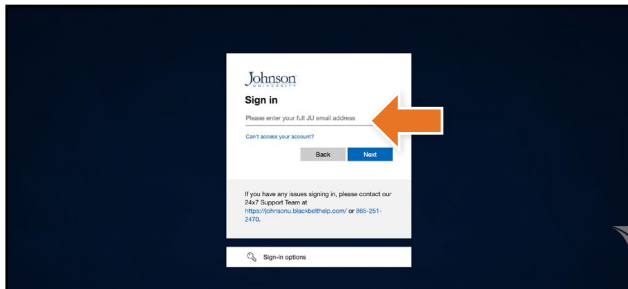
Johnson
UNIVERSITY

Sign in

Please enter your full JU email address

Can't access your account?

Back Next

If you have any issues signing in, please contact our 24x7 Support Team at https://johnsonu.blackbelthelp.com/ or 865-251-2470.

Sign-in options